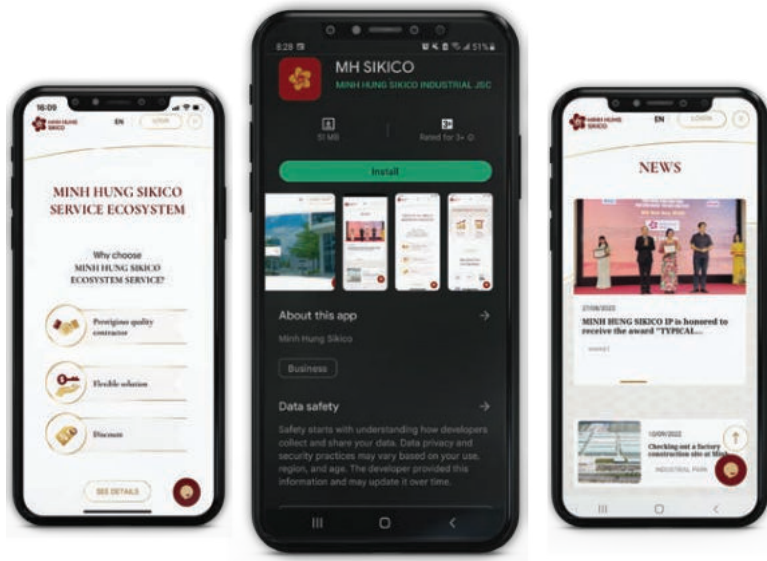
16:09

MINH HUNG SIKICO

EN

LOGIN

MINH HUNG SIKICO SERVICE ECOSYSTEM

Why choose MINH HUNG SIKICO ECOSYSTEM SERVICE?

Prestigious quality contractor

Flexible solution

Discount

SEE DETAILS

8:28

51%

MH SIKICO

MINH HUNG SIKICO INDUSTRIAL JSC

51 MB

Rated for 3+

Install

About this app

Minh Hung Sikico

Business

Data safety

Safety starts with understanding how developers collect and share your data. Data privacy and security practices may vary based on your use, region, and age. The developer provided this information and may update it over time.

MINH HUNG SIKICO

EN

LOGIN

NEWS

27/08/2022

MINH HUNG SIKICO IP is honored to receive the award "TYPICAL...

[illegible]

10/09/2022

Checking out a factory construction site at Minh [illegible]

INDUSTRIAL PARK